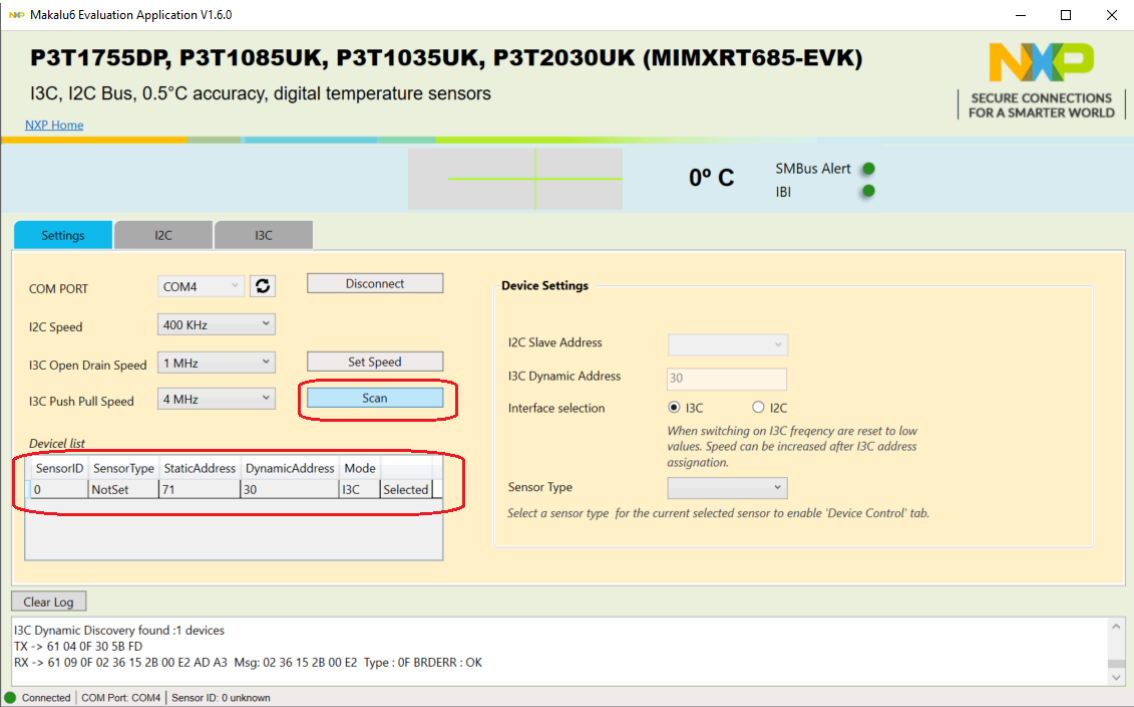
Makalu6 Evaluation Application V1.6.0

P3T1755DP, P3T1085UK, P3T1035UK, P3T2030UK (MIMXRT685-EVK)

I3C, I2C Bus, 0.5°C accuracy, digital temperature sensors

NXP Home

NXP
SECURE CONNECTIONS FOR A SMARTER WORLD

0º C

SMBus Alert
IBI

Settings | I2C | I3C

COM PORT COM4
Disconnect
I2C Speed 400 KHz
I3C Open Drain Speed 1 MHz
Set Speed
I3C Push Pull Speed 4 MHz
Scan

Devicel list

| SensorID | SensorType | StaticAddress | DynamicAddress | Mode | |
|---|---|---|---|---|---|
| 0 | NotSet | 71 | 30 | I3C | Selected |

Device Settings

I2C Slave Address
I3C Dynamic Address 30
Interface selection I3C I2C
When switching on I3C freqency are reset to low values. Speed can be increased after I3C address assignation.
Sensor Type
Select a sensor type for the current selected sensor to enable 'Device Control' tab.

Clear Log

I3C Dynamic Discovery found :1 devices
TX -> 61 04 0F 30 5B FD
RX -> 61 09 0F 02 36 15 2B 00 E2 AD A3 Msg: 02 36 15 2B 00 E2 Type : 0F BRDERR : OK

Connected | COM Port: COM4 | Sensor ID: 0 unknown